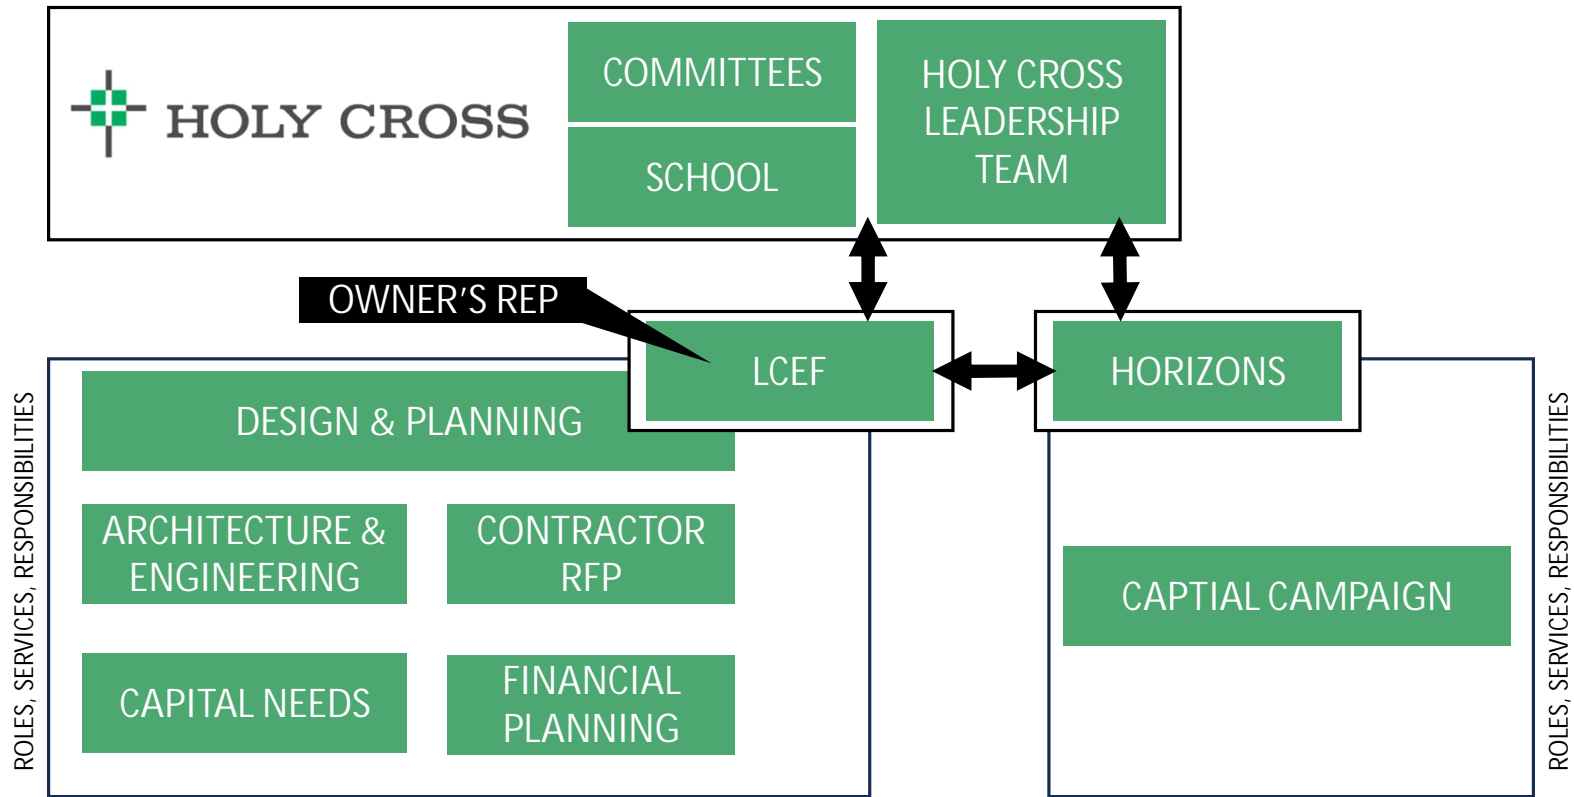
HOLY CROSS

COMMITTEES

SCHOOL

HOLY CROSS LEADERSHIP TEAM

OWNER'S REP

LCEF

HORIZONS

ROLES, SERVICES, RESPONSIBILITIES

DESIGN & PLANNING

ARCHITECTURE & ENGINEERING

CONTRACTOR RFP

CAPITAL NEEDS

FINANCIAL PLANNING

CAPTIAL CAMPAIGN

ROLES, SERVICES, RESPONSIBILITIES